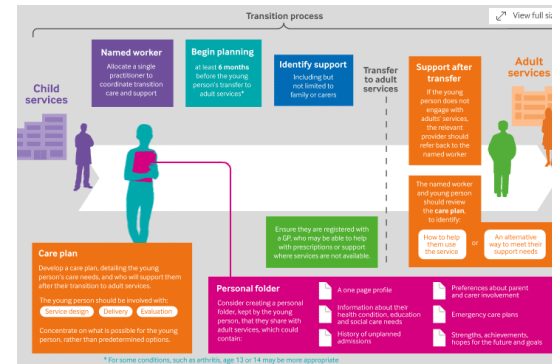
Transition process

View full si

Child services

Named worker

Allocate a single practitioner to coordinate transition care and support

Begin planning

at least 6 months before the young person's transfer to adult services*

Identify support

Including but not limited to family or carers

Transfer to adult services

Support after transfer

If the young person does not engage with adults' services, the relevant provider should refer back to the named worker

Adult services

The named worker and young person should review the care plan, to identify:

How to help them use the service

or

An alternative way to meet their support needs

Ensure they are registered with a GP, who may be able to help with prescriptions or support where services are not available.

Care plan

Develop a care plan, detailing the young person's care needs, and who will support them after their transition to adult services.

The young person should be involved with:

Service design

Delivery

Evaluation

Concentrate on what is possible for the young person, rather than predetermined options.

Personal folder

Consider creating a personal folder, kept by the young person, that they share with adult services, which could contain:

A one page profile

Information about their health condition, education and social care needs

History of unplanned admissions

Preferences about parent and carer involvement

Emergency care plans

Strengths, achievements, hopes for the future and goals

* For some conditions, such as arthritis, age 13 or 14 may be more appropriate